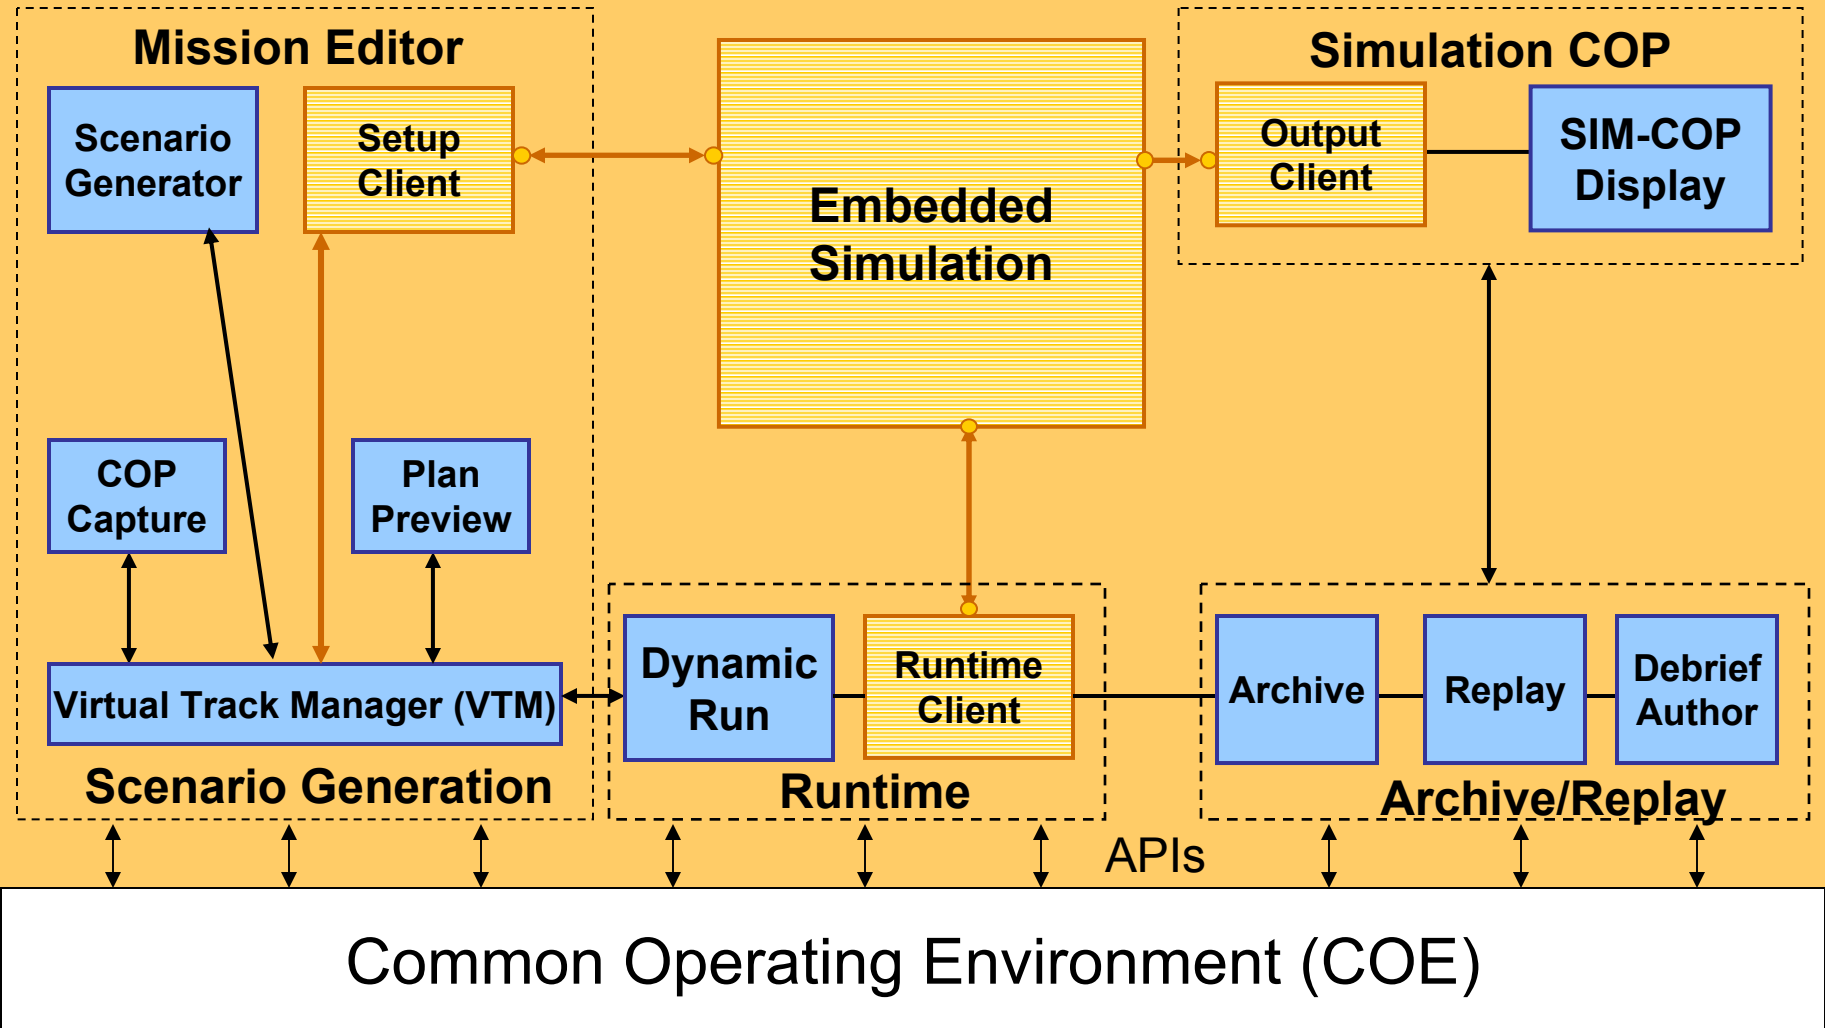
Mission Editor

Scenario Generator

Setup Client

Embedded Simulation

Simulation COP

Output Client

SIM-COP Display

COP Capture

Plan Preview

Virtual Track Manager (VTM)

Scenario Generation

Dynamic Run

Runtime Client

Runtime

Archive

Replay

Debrief Author

Archive/Replay

APIs

Common Operating Environment (COE)